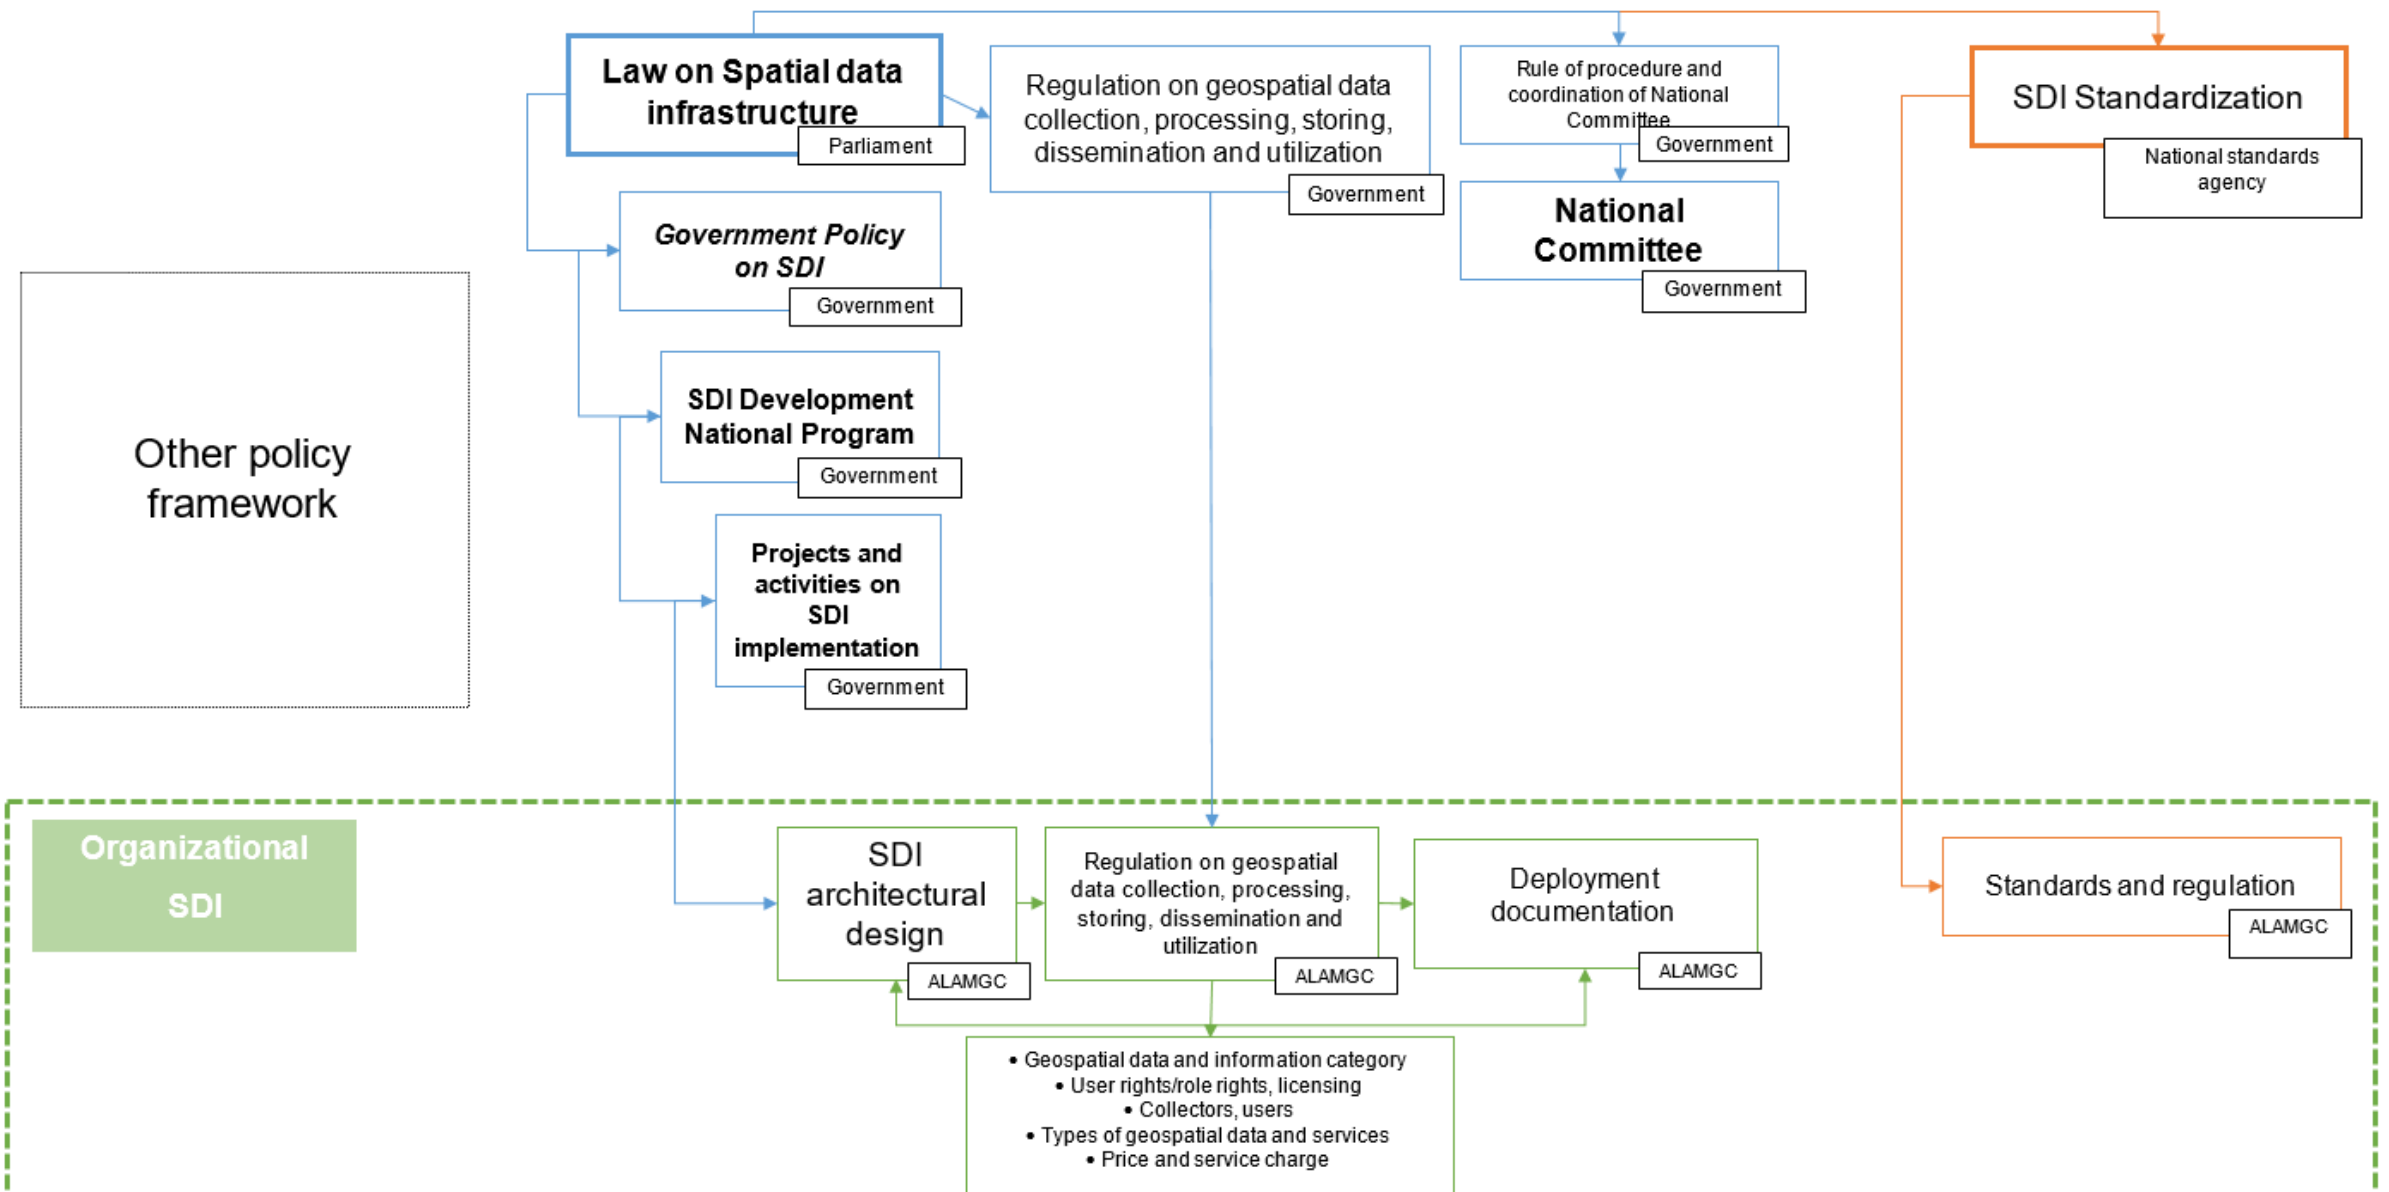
Law on Spatial data infrastructure

Parliament

Regulation on geospatial data collection, processing, storing, dissemination and utilization

Government

Rule of procedure and coordination of National Committee

Government

National Committee

Government

SDI Standardization

National standards agency

Government Policy on SDI

Government

SDI Development National Program

Government

Projects and activities on SDI implementation

Government

Other policy framework

Organizational SDI

SDI architectural design

ALAMGC

Regulation on geospatial data collection, processing, storing, dissemination and utilization

ALAMGC

Deployment documentation

ALAMGC

Standards and regulation

ALAMGC

• Geospatial data and information category
• User rights/role rights, licensing
• Collectors, users
• Types of geospatial data and services
• Price and service charge